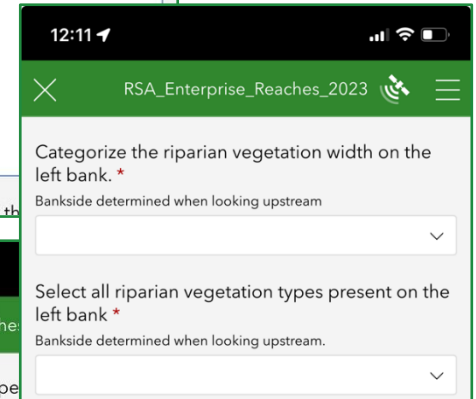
12:11

RSA_Enterprise_Reaches_2023

Categorize the riparian vegetation width on the left bank. *
Bankside determined when looking upstream

Select all riparian vegetation types present on the left bank *
Bankside determined when looking upstream.

th
he
pe